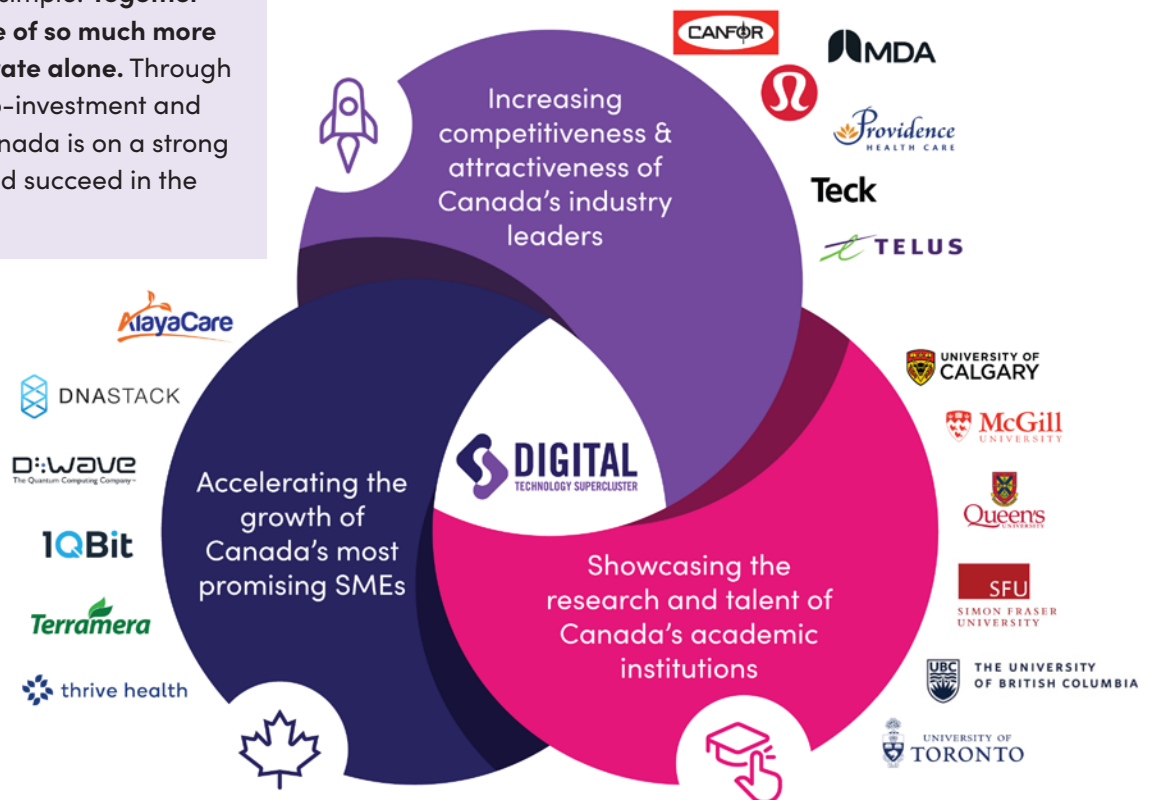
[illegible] together
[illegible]e of so much more
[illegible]ate alone. Through
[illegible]-investment and
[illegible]nada is on a strong
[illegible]d succeed in the

CANFOR
MDA
Providence HEALTH CARE
Teck
TELUS

Increasing competitiveness & attractiveness of Canada's industry leaders

AlayaCare
DNASTACK
D-Wave The Quantum Computing Company
1QBit
Terramera
thrive health

Accelerating the growth of Canada's most promising SMEs

DIGITAL TECHNOLOGY SUPERCLUSTER

Showcasing the research and talent of Canada's academic institutions

UNIVERSITY OF CALGARY
McGill UNIVERSITY
Queen's UNIVERSITY
SFU SIMON FRASER UNIVERSITY
UBC THE UNIVERSITY OF BRITISH COLUMBIA
UNIVERSITY OF TORONTO